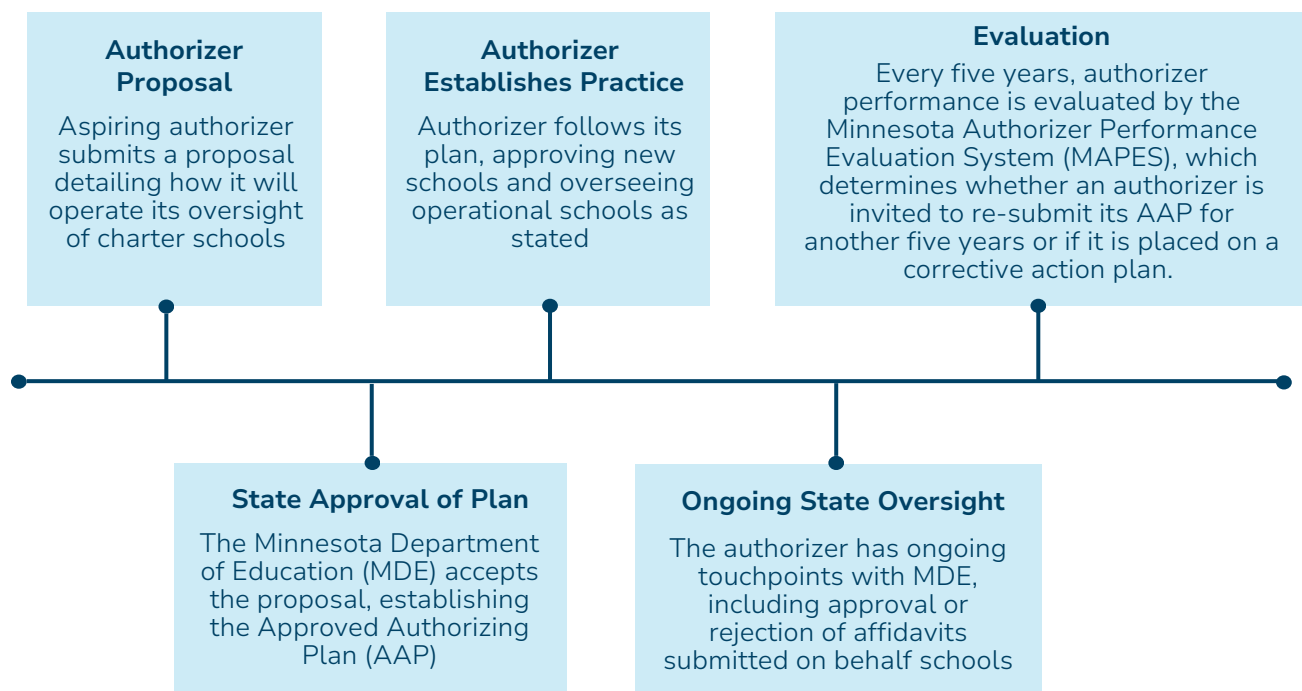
Authorizer Proposal

Aspiring authorizer submits a proposal detailing how it will operate its oversight of charter schools

State Approval of Plan

The Minnesota Department of Education (MDE) accepts the proposal, establishing the Approved Authorizing Plan (AAP)

Authorizer Establishes Practice

Authorizer follows its plan, approving new schools and overseeing operational schools as stated

Ongoing State Oversight

The authorizer has ongoing touchpoints with MDE, including approval or rejection of affidavits submitted on behalf schools

Evaluation

Every five years, authorizer performance is evaluated by the Minnesota Authorizer Performance Evaluation System (MAPES), which determines whether an authorizer is invited to re-submit its AAP for another five years or if it is placed on a corrective action plan.